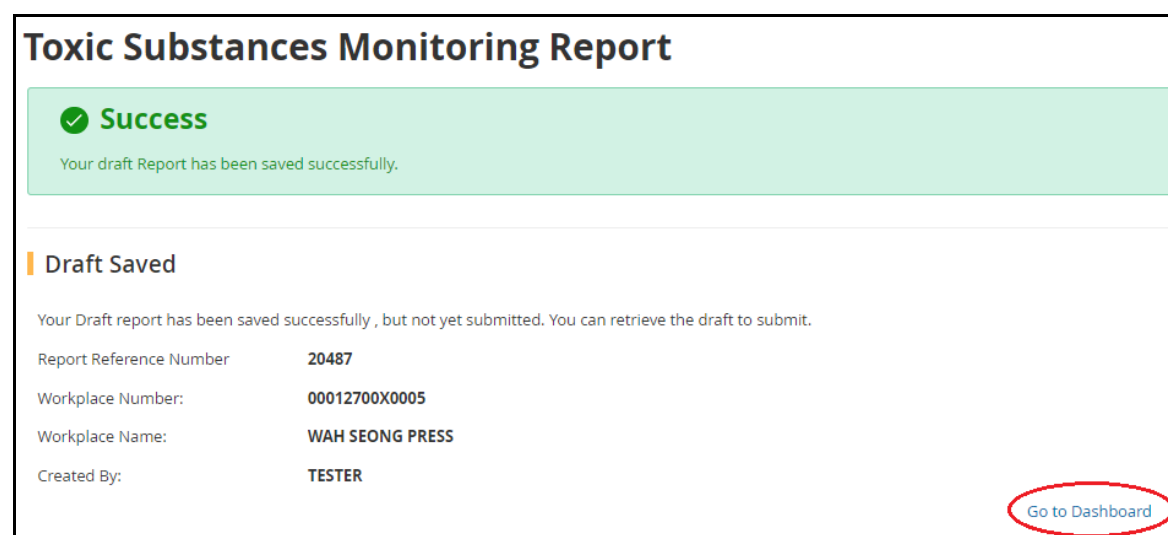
Toxic Substances Monitoring Report

Success

Your draft Report has been saved successfully.

Draft Saved

Your Draft report has been saved successfully , but not yet submitted. You can retrieve the draft to submit.

| | |
|---|---|
| Report Reference Number | 20487 |
| Workplace Number: | 00012700X0005 |
| Workplace Name: | WAH SEONG PRESS |
| Created By: | TESTER |

Go to Dashboard